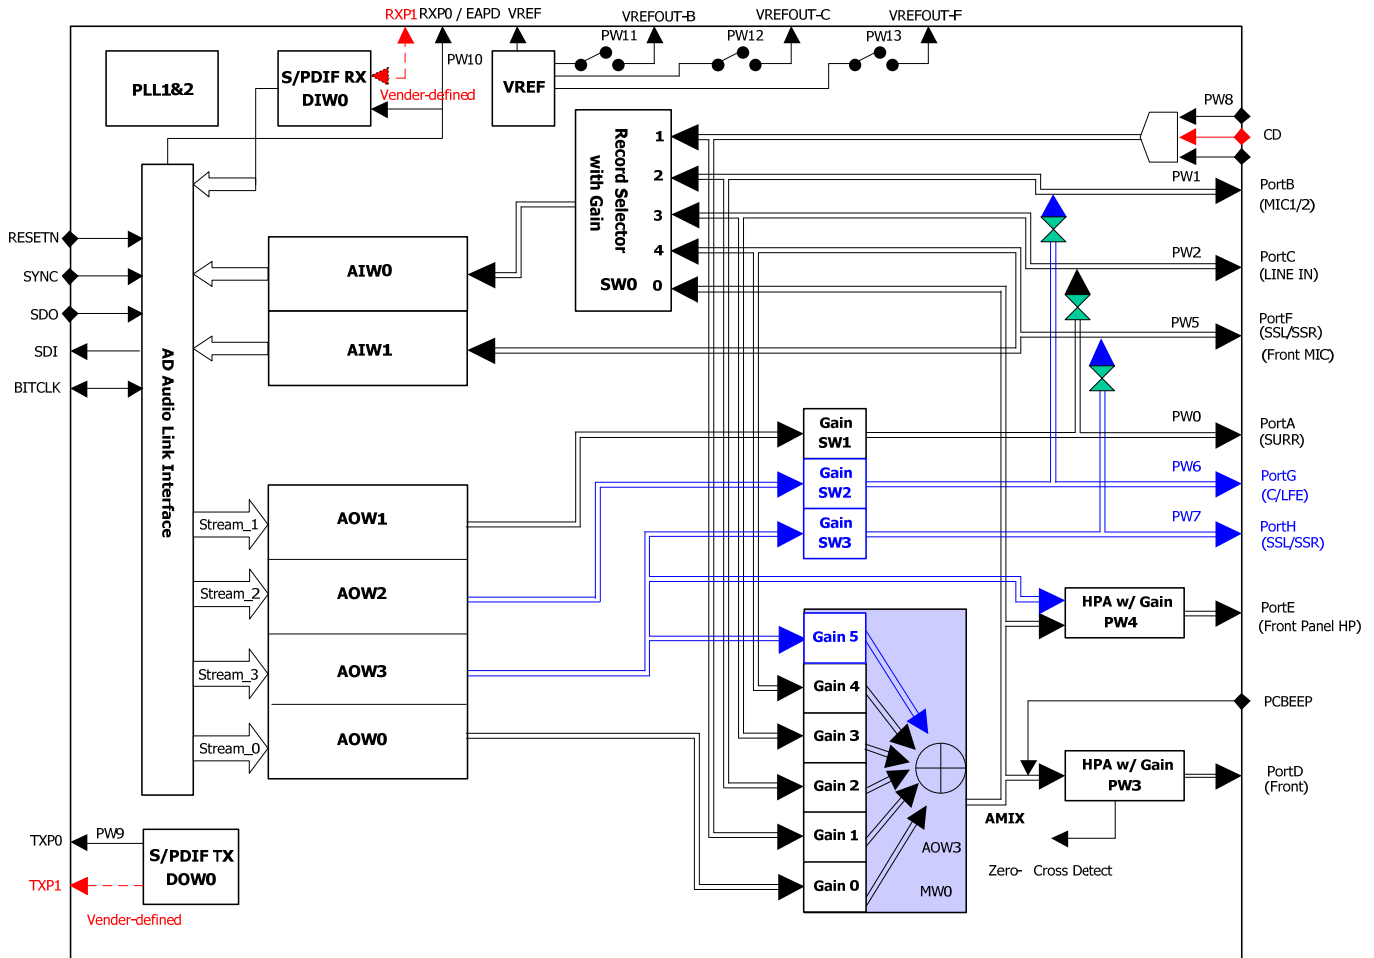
RXP1 RXP0 / EAPD VREF VREFOUT-B VREFOUT-C VREFOUT-F

PW11 PW12 PW13

PLL1&2

S/PDIF RX DIW0

PW10

Vender-defined

VREF

Record Selector with Gain

1 2 3 4 SW0 0

PW8

CD

PW1

PortB (MIC1/2)

PW2

PortC (LINE IN)

PW5

PortF (SSL/SSR) (Front MIC)

RESETN

SYNC

SDO

SDI

BITCLK

AIW0

AIW1

AD Audio Link Interface

Gain SW1

PW0

PortA (SURR)

Gain SW2

PW6

PortG (C/LFE)

Gain SW3

PW7

PortH (SSL/SSR)

Stream_1

AOW1

Stream_2

AOW2

HPA w/ Gain PW4

PortE (Front Panel HP)

Gain 5

Stream_3

AOW3

Gain 4

PCBEEP

Stream_0

AOW0

Gain 3

HPA w/ Gain PW3

PortD (Front)

Gain 2

AMIX

TXP0

PW9

S/PDIF TX DOW0

Gain 1

AOW3

Zero- Cross Detect

TXP1

Gain 0

MW0

Vender-defined